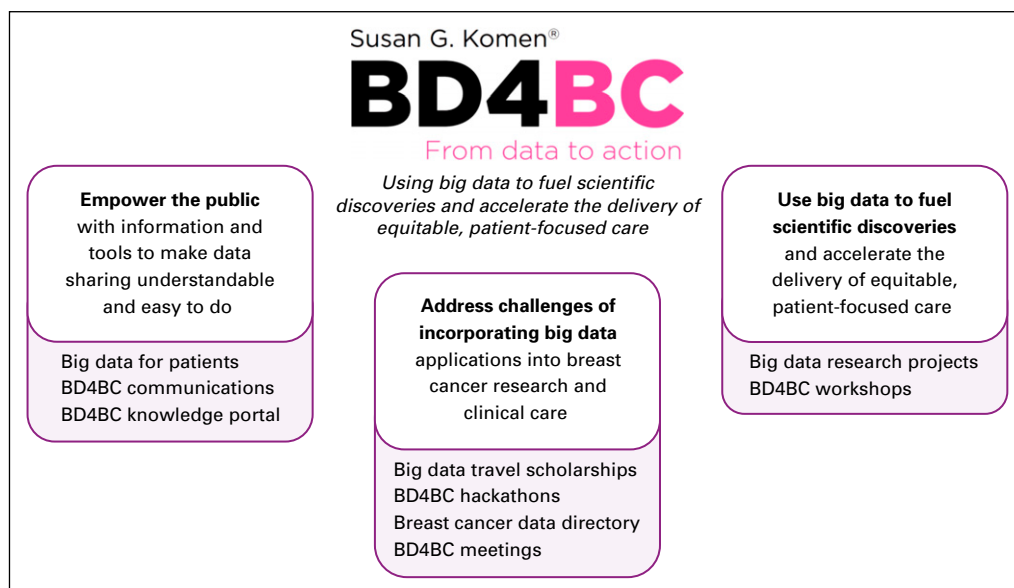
Susan G. Komen®
BD4BC
From data to action

Using big data to fuel scientific discoveries and accelerate the delivery of equitable, patient-focused care

**Empower the public** with information and tools to make data sharing understandable and easy to do

Big data for patients
BD4BC communications
BD4BC knowledge portal

**Address challenges of incorporating big data** applications into breast cancer research and clinical care

Big data travel scholarships
BD4BC hackathons
Breast cancer data directory
BD4BC meetings

**Use big data to fuel scientific discoveries** and accelerate the delivery of equitable, patient-focused care

Big data research projects
BD4BC workshops